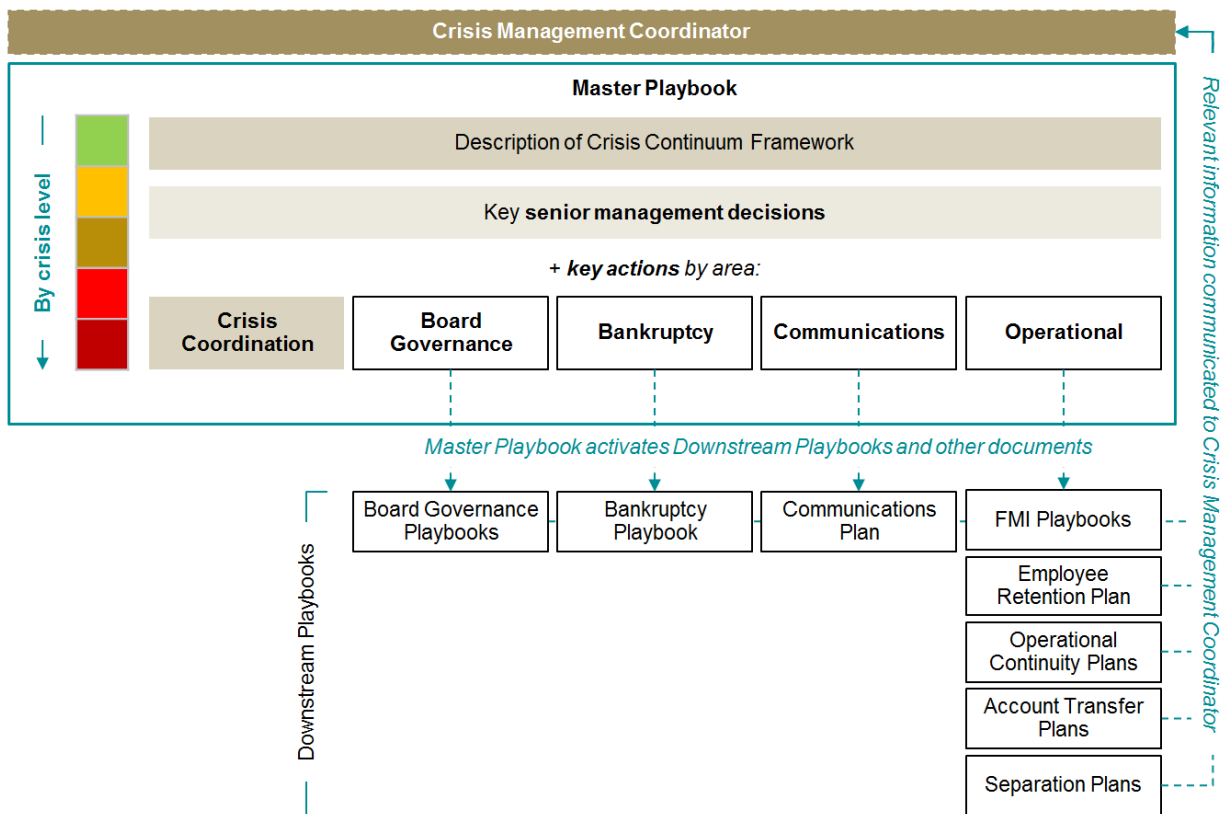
Crisis Management Coordinator

Master Playbook

By crisis level

Description of Crisis Continuum Framework

Key **senior management decisions**

+ ***key actions*** *by area:*

Crisis Coordination

Board Governance

Bankruptcy

Communications

Operational

Master Playbook activates Downstream Playbooks and other documents

Downstream Playbooks

Board Governance Playbooks

Bankruptcy Playbook

Communications Plan

FMI Playbooks

Employee Retention Plan

Operational Continuity Plans

Account Transfer Plans

Separation Plans

Relevant information communicated to Crisis Management Coordinator